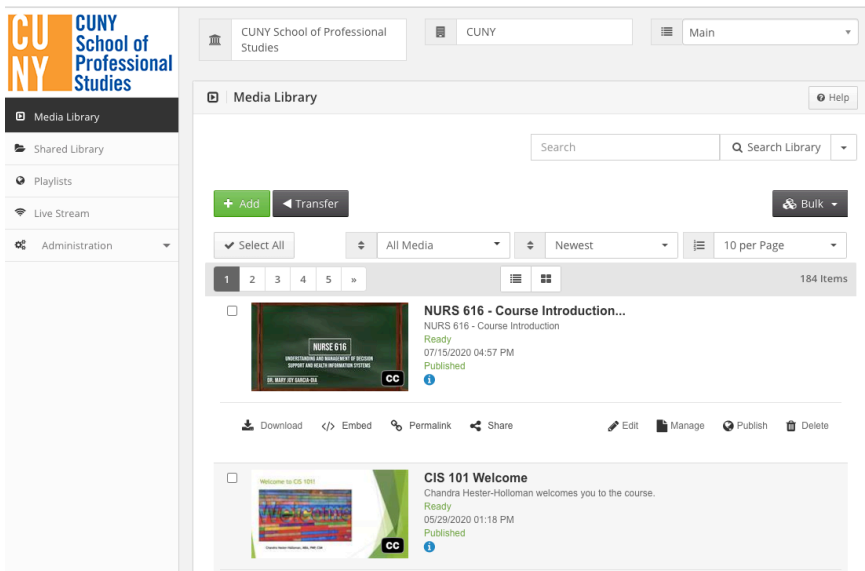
CU NY CUNY School of Professional Studies

Media Library
Shared Library
Playlists
Live Stream
Administration

CUNY School of Professional Studies
CUNY
Main

Media Library
Help

Search
Search Library

+ Add
Transfer
Bulk

Select All
All Media
Newest
10 per Page

1 2 3 4 5 »
184 Items

NURSE 616
UNDERSTANDING AND MANAGEMENT OF DECISION SUPPORT AND HEALTH INFORMATION SYSTEMS
DR. MARY JOY GARCIA-DIA
CC

NURS 616 - Course Introduction...
NURS 616 - Course Introduction
Ready
07/15/2020 04:57 PM
Published

Download
Embed
Permalink
Share
Edit
Manage
Publish
Delete

Welcome to CIS 101!
Welcome
Chandra Hester-Holloman, MBA, PMP, CSM
CC

CIS 101 Welcome
Chandra Hester-Holloman welcomes you to the course.
Ready
05/29/2020 01:18 PM
Published